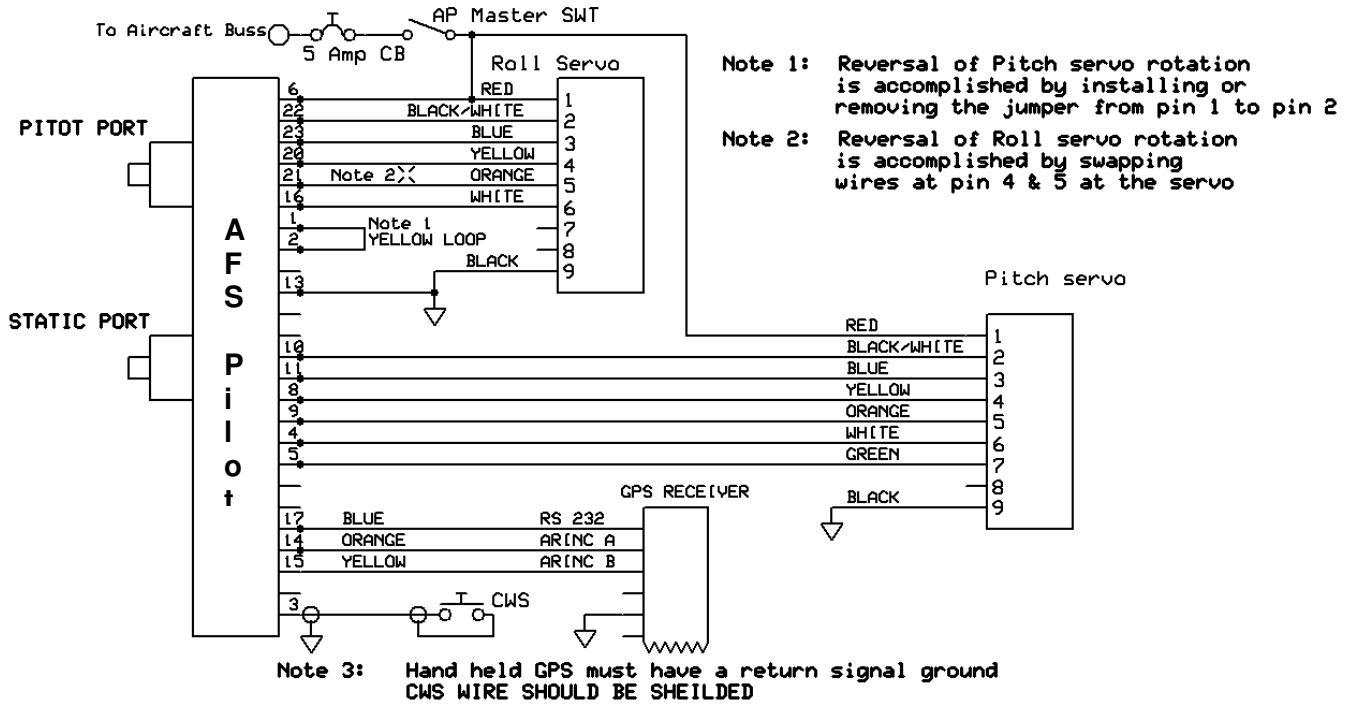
To Aircraft Buss

5 Amp CB

AP Master SWT

Roll Servo

Note 1: Reversal of Pitch servo rotation is accomplished by installing or removing the jumper from pin 1 to pin 2

Note 2: Reversal of Roll servo rotation is accomplished by swapping wires at pin 4 & 5 at the servo

PITOT PORT

STATIC PORT

A F S Pilot

6 RED 1
22 BLACK/WHITE 2
23 BLUE 3
20 YELLOW 4
21 Note 2 ORANGE 5
16 WHITE 6
1 Note 1 YELLOW LOOP 7
2 8
BLACK 9
13

Pitch servo

RED 1
10 BLACK/WHITE 2
11 BLUE 3
8 YELLOW 4
9 ORANGE 5
4 WHITE 6
5 GREEN 7
8
BLACK 9

GPS RECEIVER

17 BLUE RS 232
14 ORANGE ARINC A
15 YELLOW ARINC B

3

CWS

Note 3: Hand held GPS must have a return signal ground
CWS WIRE SHOULD BE SHEILDED